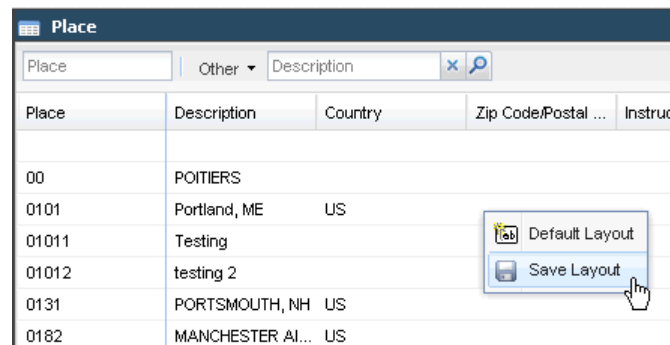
Place

Place | Other ▾ | Description

| Place | Description | Country | Zip Code/Postal ... | Instruc |
|---|---|---|---|---|
| | | | | |
| 00 | POITIERS | | | |
| 0101 | Portland, ME | US | | |
| 01011 | Testing | | | |
| 01012 | testing 2 | | | |
| 0131 | PORTSMOUTH, NH | US | | |
| 0182 | MANCHESTER AI... | US | | |

Default Layout
Save Layout